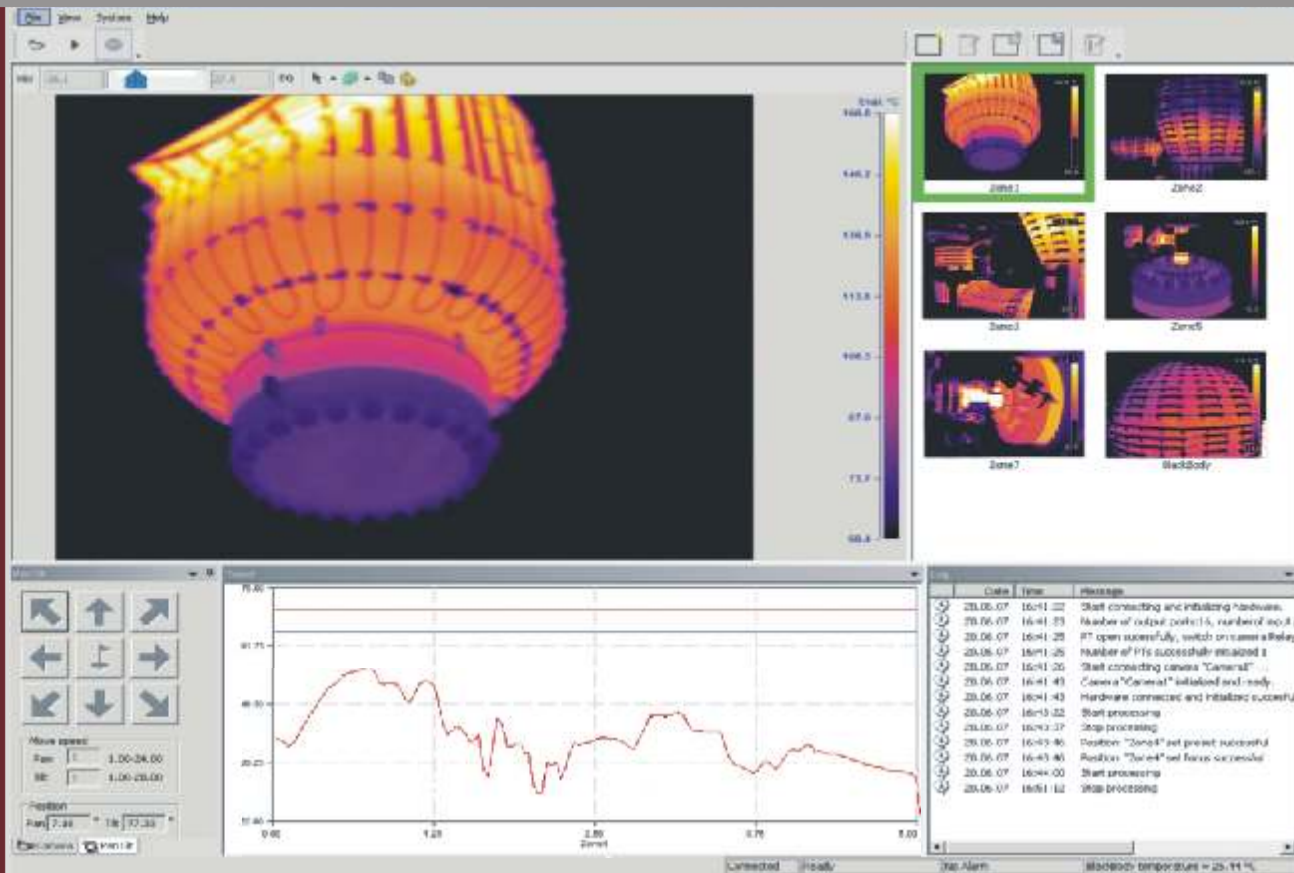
File View System Help

Zone1
Zone2
Zone3
Zone5
Zone7
BlackBody

Move speed
Pan 1.00-24.00
Tilt 1.00-28.00
Position
Pan 7.33 Tilt 37.33

75.00
61.75
48.50
28.25
12.00
0.00
1.25
2.50
3.75
5.00

| Date | Time | Message |
|---|---|---|
| 28.06.07 | 16:41:22 | Start connecting and initializing hardware. |
| 28.06.07 | 16:41:23 | Number of output ports:16, number of inp... |
| 28.06.07 | 16:41:25 | PT open sucessfully, switch on camera Relay |
| 28.06.07 | 16:41:25 | Number of PTs successfully initialized 1 |
| 28.06.07 | 16:41:25 | Start connecting camera "Camera1" |
| 28.06.07 | 16:41:43 | Camera "Camera1" initialized and ready. |
| 28.06.07 | 16:41:43 | Hardware connected and initialized succesfully |
| 28.06.07 | 16:43:22 | Start processing |
| 28.06.07 | 16:43:37 | Stop processing |
| 28.06.07 | 16:43:46 | Position: "Zone4" set preset successful |
| 28.06.07 | 16:43:46 | Position: "Zone4" set focus successful |
| 28.06.07 | 16:44:00 | Start processing |
| 28.06.07 | 16:51:12 | Stop processing |

Connected | Ready | No Alarm | Blackbody temperature = 25.44 °C